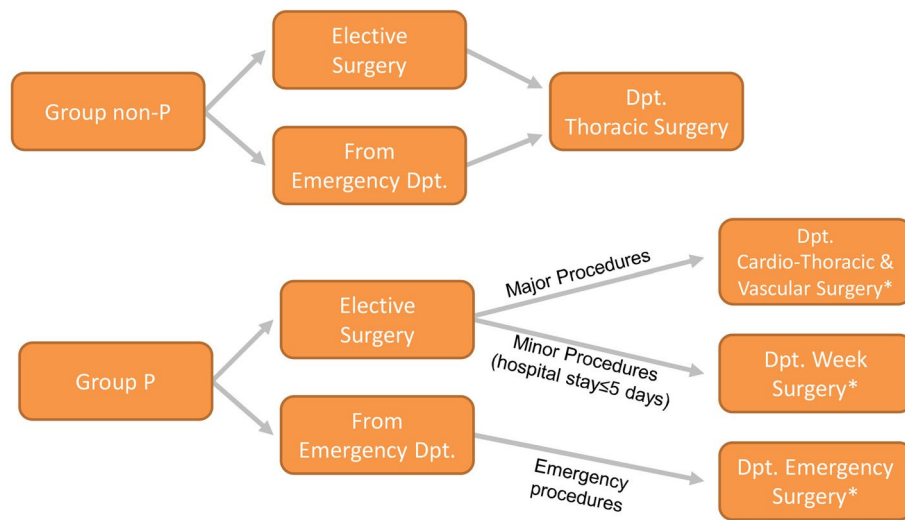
Group non-P

Elective Surgery

From Emergency Dpt.

Dpt. Thoracic Surgery

Group P

Elective Surgery

From Emergency Dpt.

Major Procedures

Minor Procedures (hospital stay≤5 days)

Emergency procedures

Dpt. Cardio-Thoracic & Vascular Surgery*

Dpt. Week Surgery*

Dpt. Emergency Surgery*